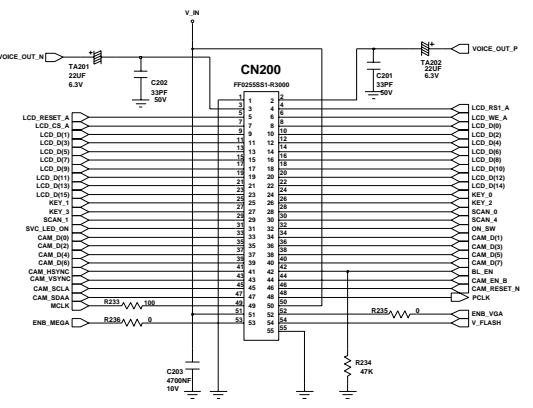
V_IN

VOICE_OUT_N

TA201
22UF
6.3V

C202
33PF
50V

CN200

FF0255SS1-R3000

C201
33PF
50V

VOICE_OUT_P

TA202
22UF
6.3V

LCD_RESET_A
LCD_CS_A
LCD_D(1)
LCD_D(3)
LCD_D(5)
LCD_D(7)
LCD_D(9)
LCD_D(11)
LCD_D(13)
LCD_D(15)
KEY_1
KEY_3
SCAN_1
SVC_LED_ON
CAM_D(0)
CAM_D(2)
CAM_D(4)
CAM_D(6)
CAM_HSYNC
CAM_VSYNC
CAM_SCLA
CAM_SDAA
MCLK

R233 100

ENB_MEGA

R236 0

1 2
3 4
5 6
7 8
9 10
11 12
13 14
15 16
17 18
19 20
21 22
23 24
25 26
27 28
29 30
31 32
33 34
35 36
37 38
39 40
41 42
43 44
45 46
47 48
49 50
51 52
53 54
55

LCD_RS1_A
LCD_WE_A
LCD_D(0)
LCD_D(2)
LCD_D(4)
LCD_D(6)
LCD_D(8)
LCD_D(10)
LCD_D(12)
LCD_D(14)
KEY_0
KEY_2
SCAN_0
SCAN_4
ON_SW
CAM_D(1)
CAM_D(3)
CAM_D(5)
CAM_D(7)
BL_EN
CAM_EN_B
CAM_RESET_N
PCLK

R235 0

ENB_VGA
V_FLASH

R234
47K

C203
4700NF
10V